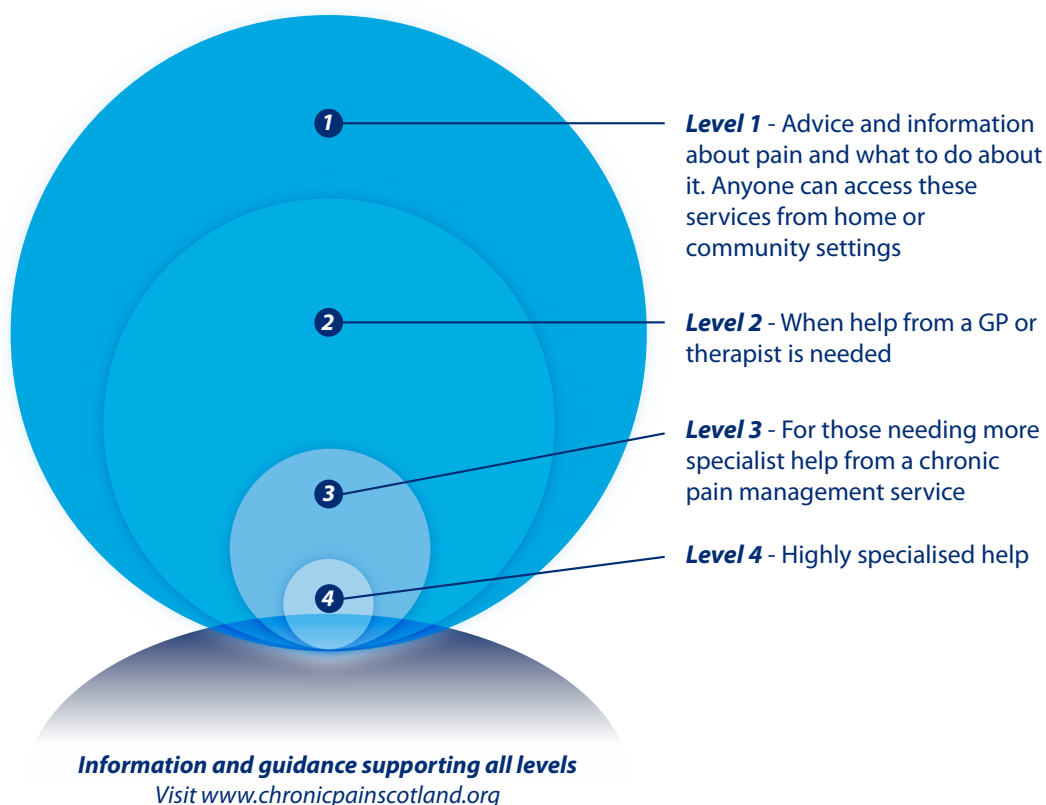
1

2

3

4

Level 1 - Advice and information about pain and what to do about it. Anyone can access these services from home or community settings

Level 2 - When help from a GP or therapist is needed

Level 3 - For those needing more specialist help from a chronic pain management service

Level 4 - Highly specialised help

Information and guidance supporting all levels
Visit www.chronicpainscotland.org